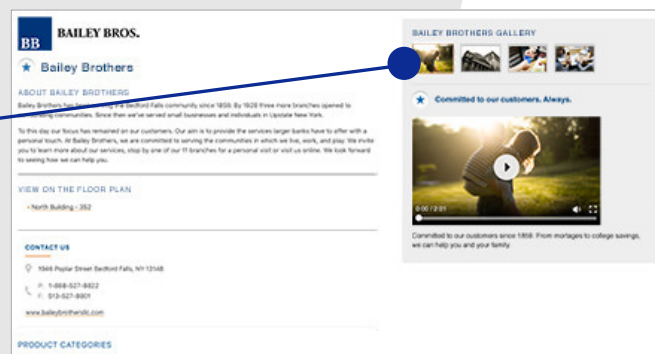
BB BAILEY BROS.

Bailey Brothers

ABOUT BAILEY BROTHERS

Bailey Brothers has been serving the Bedford Falls community since 1859. By 1928 three more branches opened to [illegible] communities. Since then we've served small businesses and individuals in Upstate New York.

To this day our focus has remained on our customers. Our aim is to provide the services larger banks have to offer with a personal touch. At Bailey Brothers, we are committed to serving the communities in which we live, work, and play. We invite you to learn more about our services, stop by one of our 11 branches for a personal visit or visit us online. We look forward to seeing how we can help you.

VIEW ON THE FLOOR PLAN

• North Building - 352

CONTACT US

1946 Poplar Street Bedford Falls, NY 13148

P: 1-888-527-8822
F: 513-527-8901

www.baileybrotherslc.com

PRODUCT CATEGORIES

BAILEY BROTHERS GALLERY

Committed to our customers. Always.

0:00 / 2:01

Committed to our customers since 1859. From mortgages to college savings, we can help you and your family.